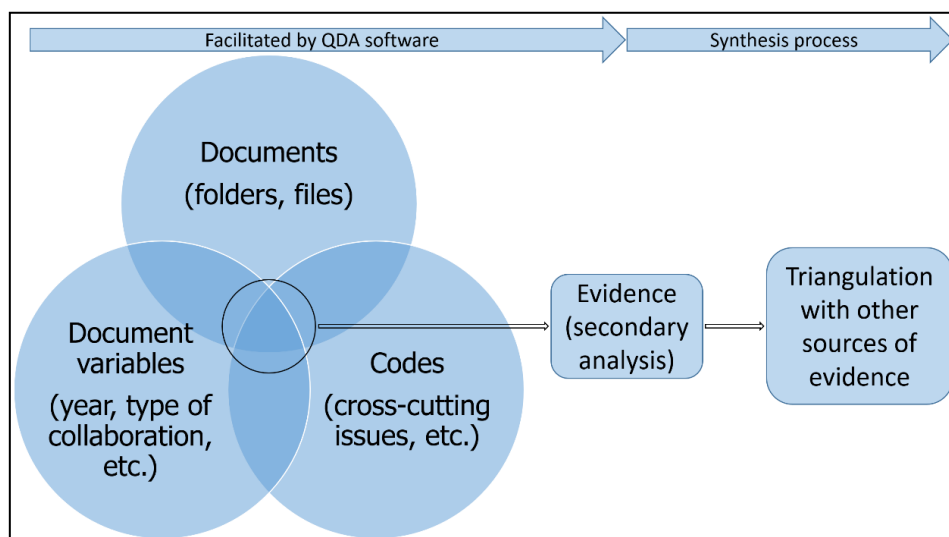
Facilitated by QDA software

Synthesis process

Documents
(folders, files)

Document variables
(year, type of collaboration, etc.)

Codes
(cross-cutting issues, etc.)

Evidence (secondary analysis)

Triangulation with other sources of evidence